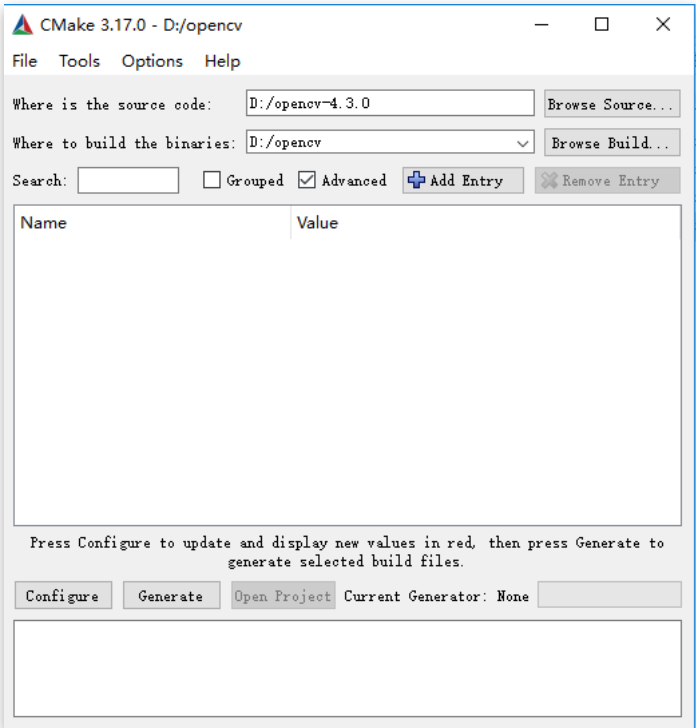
CMake 3.17.0 - D:/opencv

File Tools Options Help

Where is the source code: D:/opencv-4.3.0 Browse Source...

Where to build the binaries: D:/opencv Browse Build...

Search: Grouped Advanced Add Entry Remove Entry

| Name | Value |
|---|---|

Press Configure to update and display new values in red, then press Generate to generate selected build files.

Configure Generate Open Project Current Generator: None